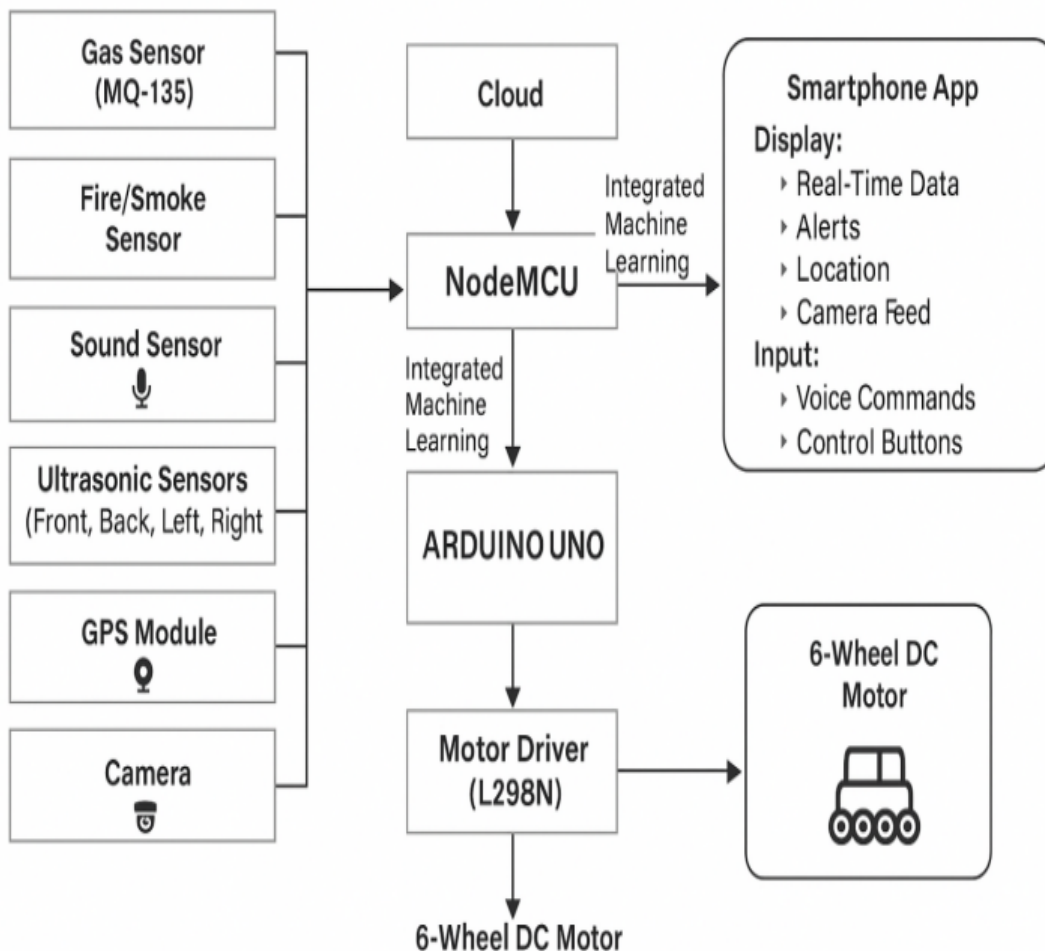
Gas Sensor (MQ-135)

Fire/Smoke Sensor

Sound Sensor

Ultrasonic Sensors (Front, Back, Left, Right

GPS Module

Camera

Cloud

Integrated Machine Learning

NodeMCU

Integrated Machine Learning

ARDUINO UNO

Motor Driver (L298N)

6-Wheel DC Motor

Smartphone App
Display:
‣ Real-Time Data
‣ Alerts
‣ Location
‣ Camera Feed
Input:
‣ Voice Commands
‣ Control Buttons

6-Wheel DC Motor